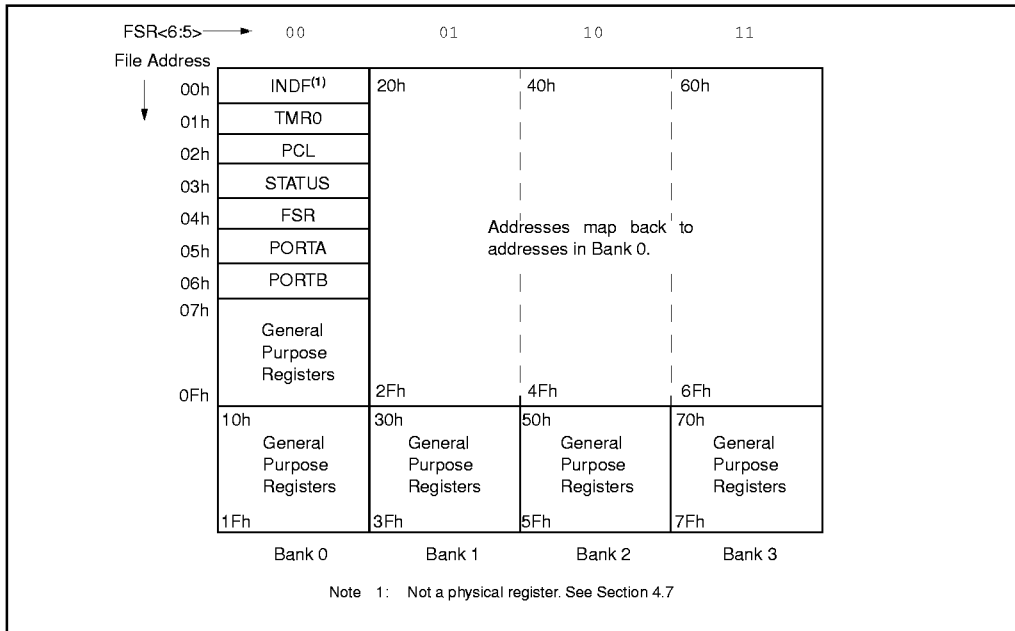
FSR<6:5> 00 01 10 11

File Address

| | Bank 0 | Bank 1 | Bank 2 | Bank 3 |
|---|---|---|---|---|
| 00h | INDF$^{(1)}$ | 20h | 40h | 60h |
| 01h | TMR0 | | | |
| 02h | PCL | | | |
| 03h | STATUS | | | |
| 04h | FSR | Addresses map back to addresses in Bank 0. | | |
| 05h | PORTA | | | |
| 06h | PORTB | | | |
| 07h–0Fh | General Purpose Registers | 2Fh | 4Fh | 6Fh |
| | 10h General Purpose Registers 1Fh | 30h General Purpose Registers 3Fh | 50h General Purpose Registers 5Fh | 70h General Purpose Registers 7Fh |

Bank 0 Bank 1 Bank 2 Bank 3

Note 1: Not a physical register. See Section 4.7